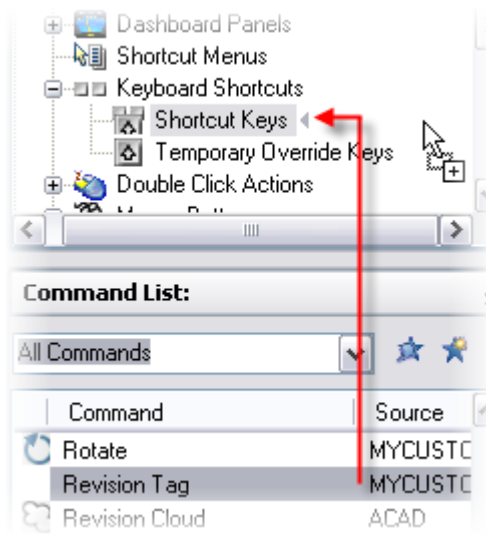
Dashboard Panels
Shortcut Menus
Keyboard Shortcuts
Shortcut Keys
Temporary Override Keys
Double Click Actions
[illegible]

Command List:
All Commands

| Command | Source |
|---|---|
| Rotate | MYCUSTC |
| Revision Tag | MYCUSTC |
| Revision Cloud | ACAD |